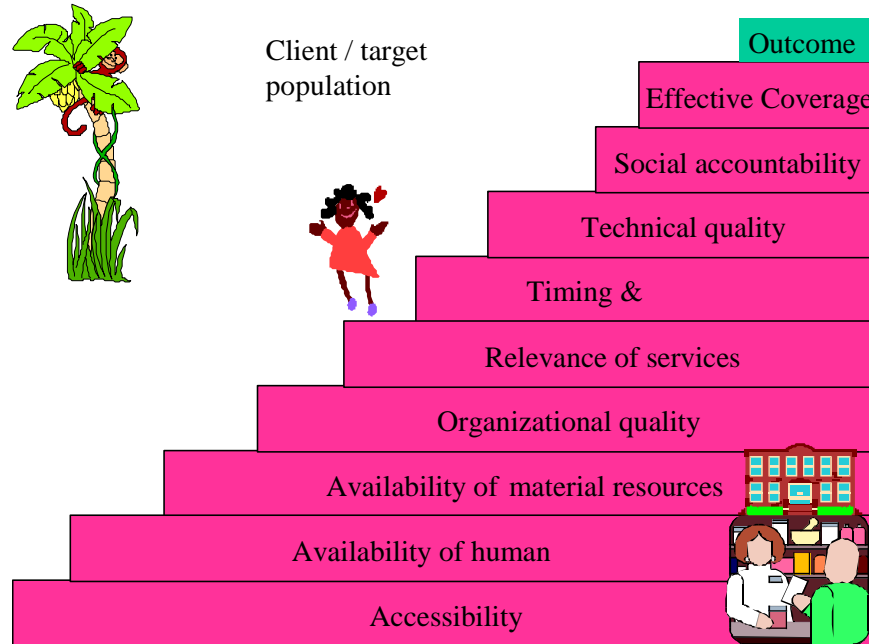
Client / target population

Outcome

Effective Coverage

Social accountability

Technical quality

Timing &

Relevance of services

Organizational quality

Availability of material resources

Availability of human

Accessibility